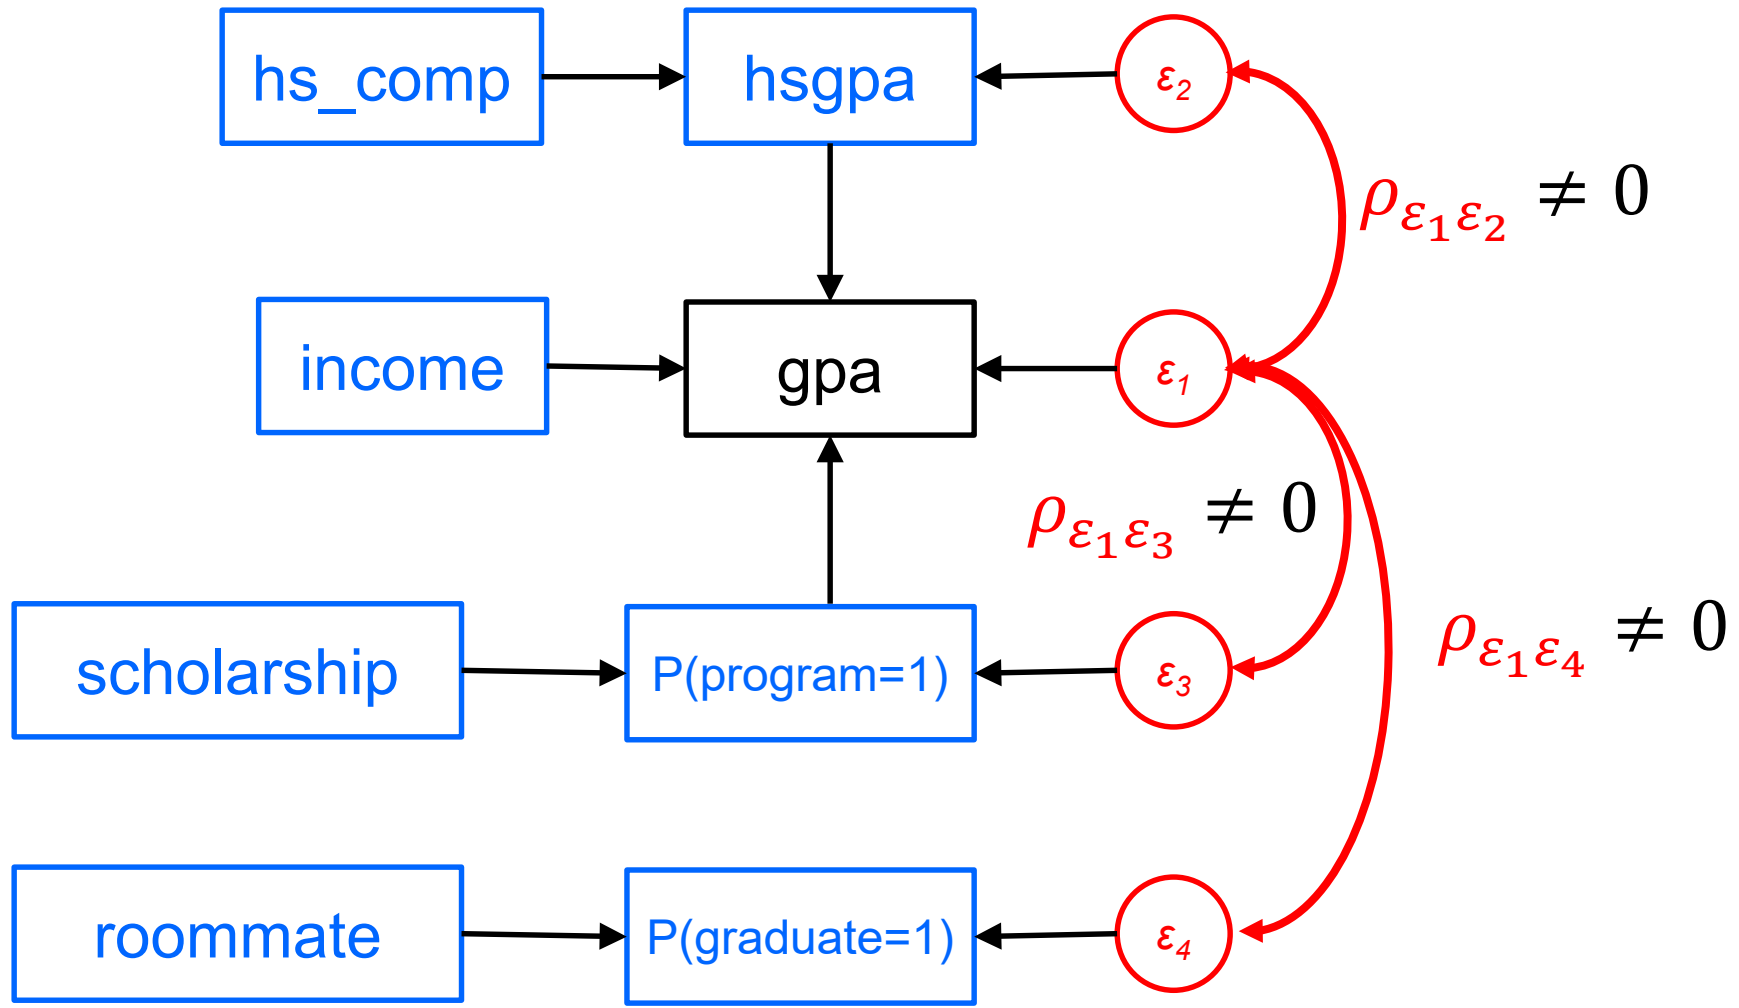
hs_comp

hsgpa

$\varepsilon_2$

$\rho_{\varepsilon_1\varepsilon_2} \neq 0$

income

gpa

$\varepsilon_1$

$\rho_{\varepsilon_1\varepsilon_3} \neq 0$

scholarship

P(program=1)

$\varepsilon_3$

$\rho_{\varepsilon_1\varepsilon_4} \neq 0$

roommate

P(graduate=1)

$\varepsilon_4$